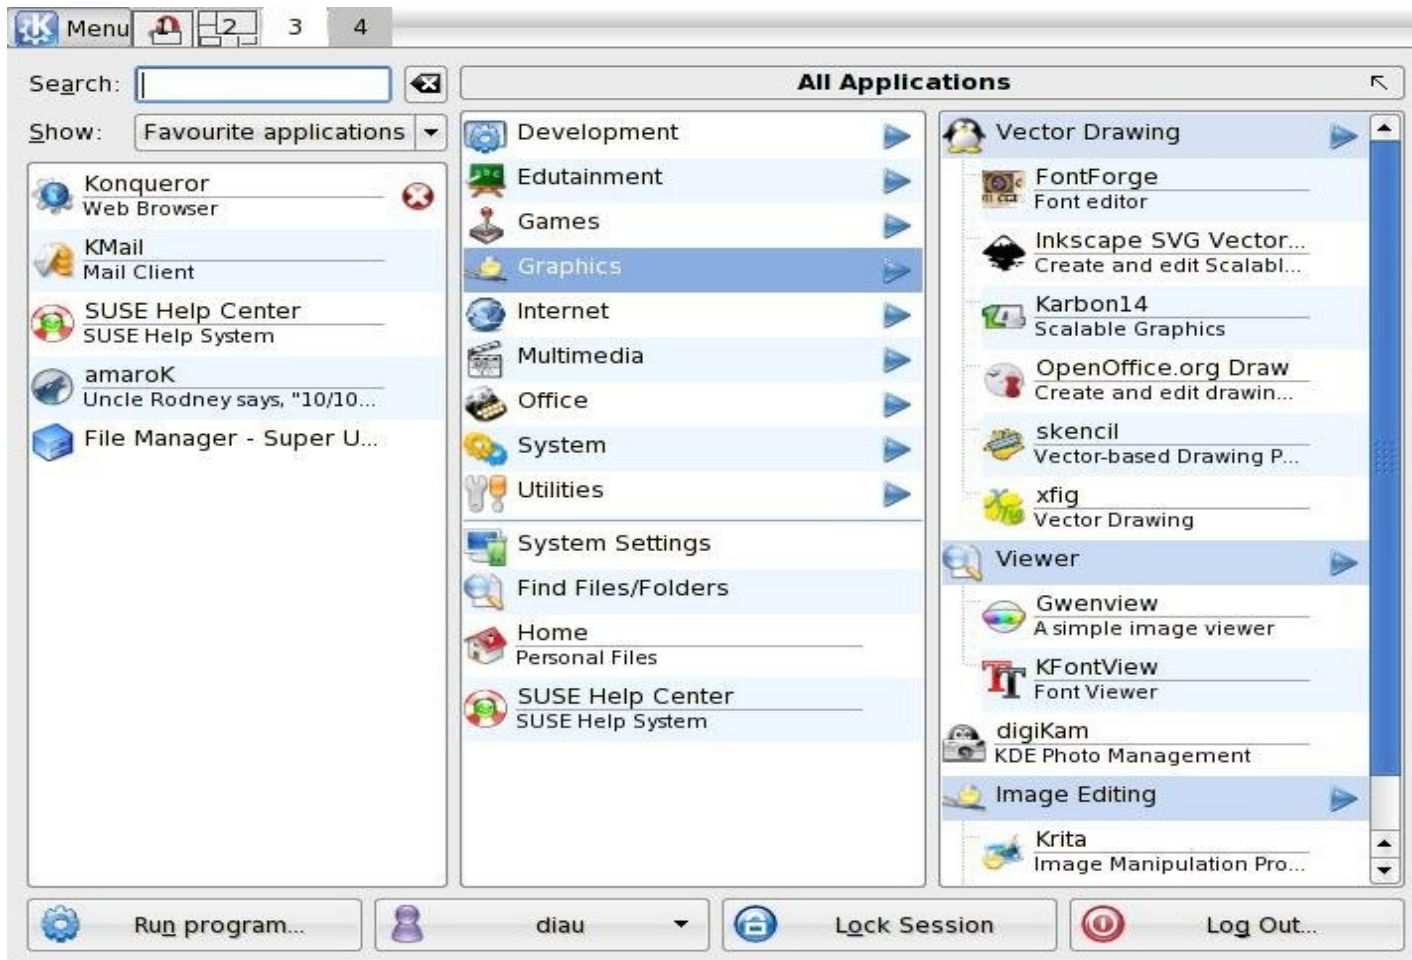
Menu 2 3 4

Search:

All Applications

Show: Favourite applications

Konqueror
Web Browser

KMail
Mail Client

SUSE Help Center
SUSE Help System

amaroK
Uncle Rodney says, "10/10...

File Manager - Super U...

Development
Edutainment
Games
Graphics
Internet
Multimedia
Office
System
Utilities

System Settings
Find Files/Folders
Home
Personal Files
SUSE Help Center
SUSE Help System

Vector Drawing
FontForge
Font editor
Inkscape SVG Vector...
Create and edit Scalabl...
Karbon14
Scalable Graphics
OpenOffice.org Draw
Create and edit drawin...
skencil
Vector-based Drawing P...
xfig
Vector Drawing
Viewer
Gwenview
A simple image viewer
KFontView
Font Viewer
digiKam
KDE Photo Management
Image Editing
Krita
Image Manipulation Pro...

Run program... diau Lock Session Log Out...